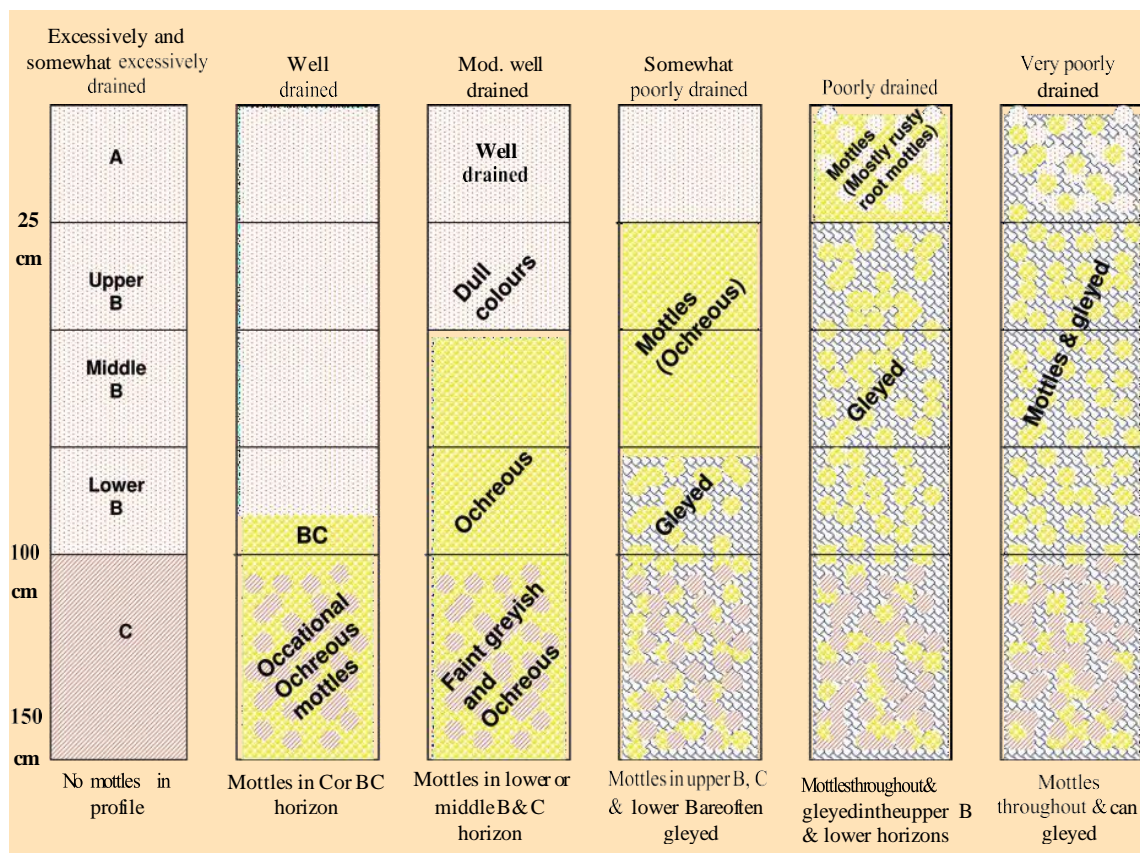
Excessively and somewhat excessively drained

Well drained

Mod. well drained

Somewhat poorly drained

Poorly drained

Very poorly drained

A

25 cm

Upper B

Middle B

Lower B

100 cm

C

150 cm

BC

Occational Ochreous mottles

Well drained

Dull colours

Ochreous

Faint greyish and Ochreous

Mottles (Ochreous)

Gleyed

Mottles (Mostly rusty root mottles)

Gleyed

Mottles & gleyed

No mottles in profile

Mottles in Cor BC horizon

Mottles in lower or middle B & C horizon

Mottles in upper B, C & lower Bareoften gleyed

Mottlesthroughout& gleyedintheupper B & lower horizons

Mottles throughout & can gleyed